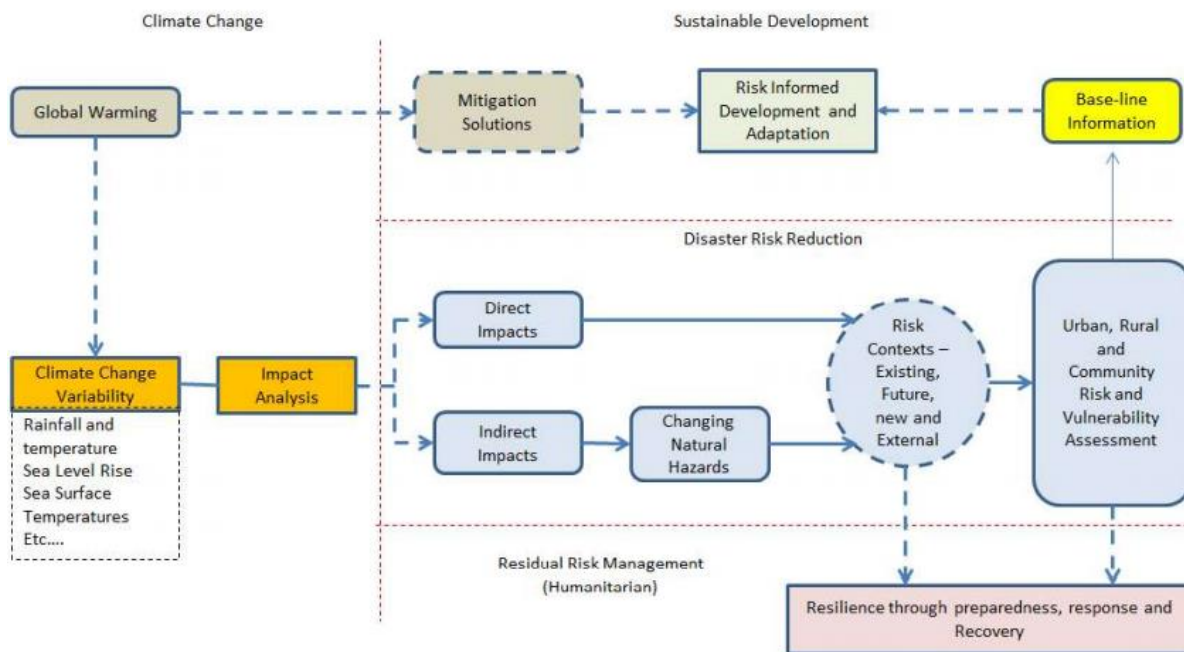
Climate Change

Sustainable Development

Global Warming

Mitigation Solutions

Risk Informed Development and Adaptation

Base-line Information

Disaster Risk Reduction

Direct Impacts

Climate Change Variability

Impact Analysis

Risk Contexts – Existing, Future, new and External

Urban, Rural and Community Risk and Vulnerability Assessment

Rainfall and temperature
Sea Level Rise
Sea Surface Temperatures
Etc....

Indirect Impacts

Changing Natural Hazards

Residual Risk Management (Humanitarian)

Resilience through preparedness, response and Recovery